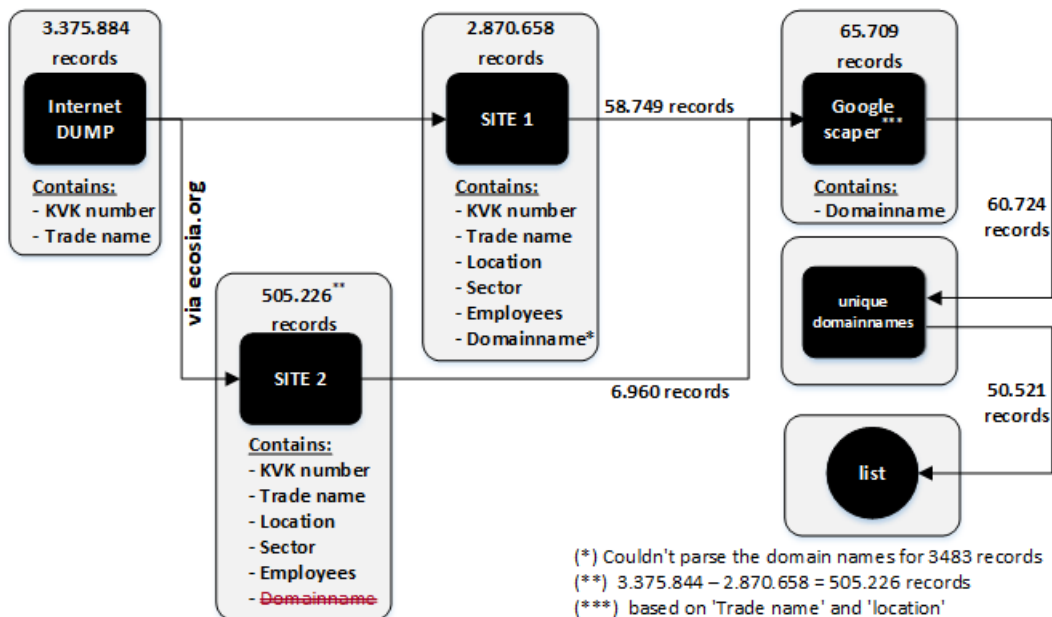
3.375.884 records

Internet DUMP

Contains:
- KVK number
- Trade name

via ecosia.org

2.870.658 records

SITE 1

Contains:
- KVK number
- Trade name
- Location
- Sector
- Employees
- Domainname*

58.749 records

65.709 records

Google scaper***

Contains:
- Domainname

60.724 records

unique domainnames

50.521 records

list

505.226** records

SITE 2

Contains:
- KVK number
- Trade name
- Location
- Sector
- Employees
- ~~Domainname~~

6.960 records

(*) Couldn't parse the domain names for 3483 records
(**) 3.375.844 – 2.870.658 = 505.226 records
(***) based on 'Trade name' and 'location'